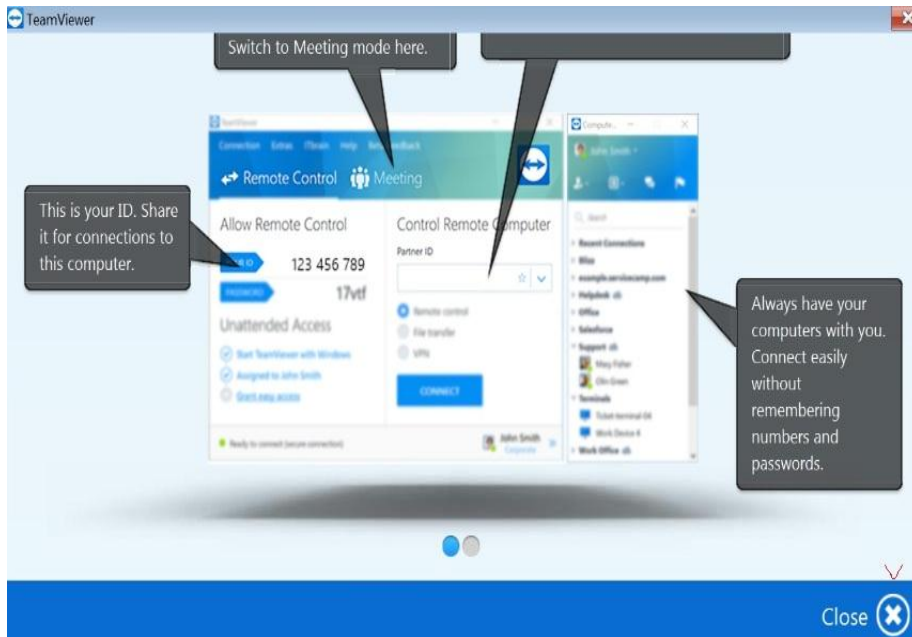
TeamViewer

Switch to Meeting mode here.

This is your ID. Share it for connections to this computer.

TeamViewer
Connection Extras ITbrain Help Feedback
Remote Control Meeting
Allow Remote Control
YOUR ID 123 456 789
PASSWORD 17vtf
Unattended Access
Start TeamViewer with Windows
Assigned to John Smith
Grant easy access
Ready to connect (secure connection)
Control Remote Computer
Partner ID
Remote control
File transfer
VPN
CONNECT
John Smith
Corporate

Computers
John Smith
Search
Recent Connections
Bliss
example.servicecamp.com
Helpdesk
Office
Salesforce
Support
Mary Fisher
Olin Green
Terminals
Ticket terminal 04
Work Device 4
Work Office

Always have your computers with you. Connect easily without remembering numbers and passwords.

Close